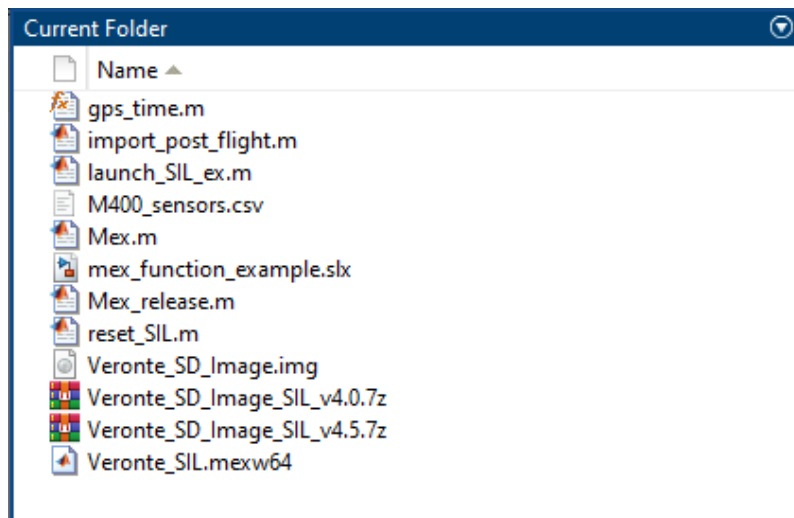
Current Folder

Name

gps_time.m
import_post_flight.m
launch_SIL_ex.m
M400_sensors.csv
Mex.m
mex_function_example.slx
Mex_release.m
reset_SIL.m
Veronte_SD_Image.img
Veronte_SD_Image_SIL_v4.0.7z
Veronte_SD_Image_SIL_v4.5.7z
Veronte_SIL.mexw64